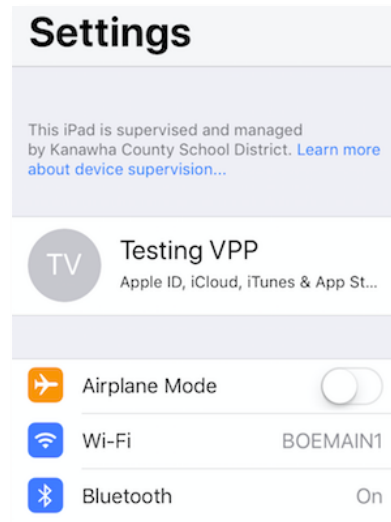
Settings

This iPad is supervised and managed by Kanawha County School District. Learn more about device supervision...

TV

Testing VPP

Apple ID, iCloud, iTunes & App St...

Airplane Mode

Wi-Fi BOEMAIN1

Bluetooth On